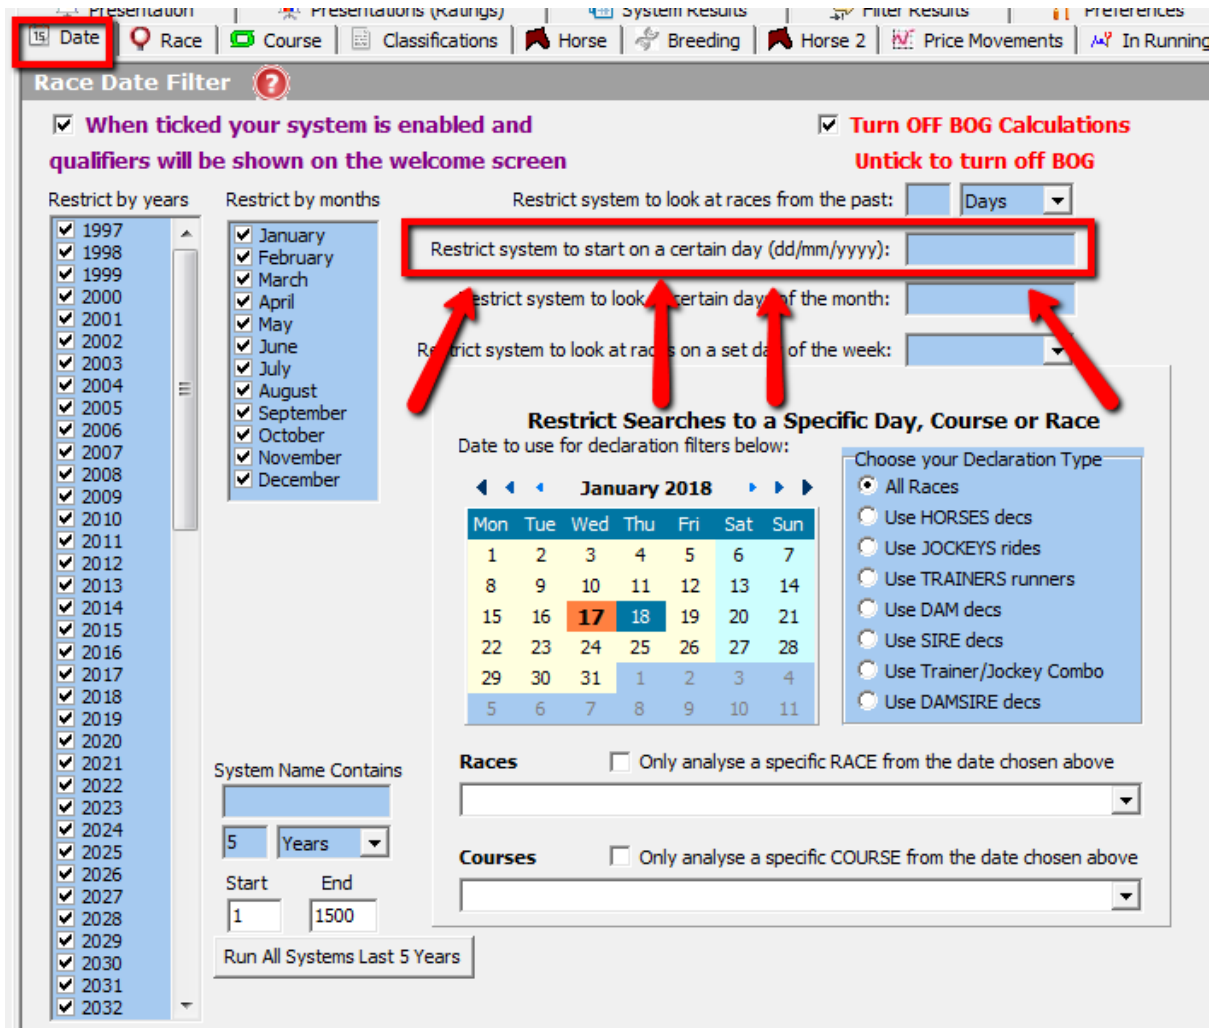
Presentation | Presentations (Ratings) | System Results | Filter Results | Preferences

Date | Race | Course | Classifications | Horse | Breeding | Horse 2 | Price Movements | In Running

Race Date Filter

When ticked your system is enabled and qualifiers will be shown on the welcome screen

Turn OFF BOG Calculations
Untick to turn off BOG

Restrict by years
1997
1998
1999
2000
2001
2002
2003
2004
2005
2006
2007
2008
2009
2010
2011
2012
2013
2014
2015
2016
2017
2018
2019
2020
2021
2022
2023
2024
2025
2026
2027
2028
2029
2030
2031
2032

Restrict by months
January
February
March
April
May
June
July
August
September
October
November
December

Restrict system to look at races from the past: Days

Restrict system to start on a certain day (dd/mm/yyyy):

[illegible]estrict system to look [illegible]ertain day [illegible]f the month:

Re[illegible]trict system to look at rac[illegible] on a set da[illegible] of the week:

Restrict Searches to a Specific Day, Course or Race
Date to use for declaration filters below:

January 2018

| Mon | Tue | Wed | Thu | Fri | Sat | Sun |
|---|---|---|---|---|---|---|
| 1 | 2 | 3 | 4 | 5 | 6 | 7 |
| 8 | 9 | 10 | 11 | 12 | 13 | 14 |
| 15 | 16 | 17 | 18 | 19 | 20 | 21 |
| 22 | 23 | 24 | 25 | 26 | 27 | 28 |
| 29 | 30 | 31 | 1 | 2 | 3 | 4 |
| 5 | 6 | 7 | 8 | 9 | 10 | 11 |

Choose your Declaration Type
All Races
Use HORSES decs
Use JOCKEYS rides
Use TRAINERS runners
Use DAM decs
Use SIRE decs
Use Trainer/Jockey Combo
Use DAMSIRE decs

System Name Contains
5 Years
Start End
1 1500
Run All Systems Last 5 Years

Races
Only analyse a specific RACE from the date chosen above

Courses
Only analyse a specific COURSE from the date chosen above